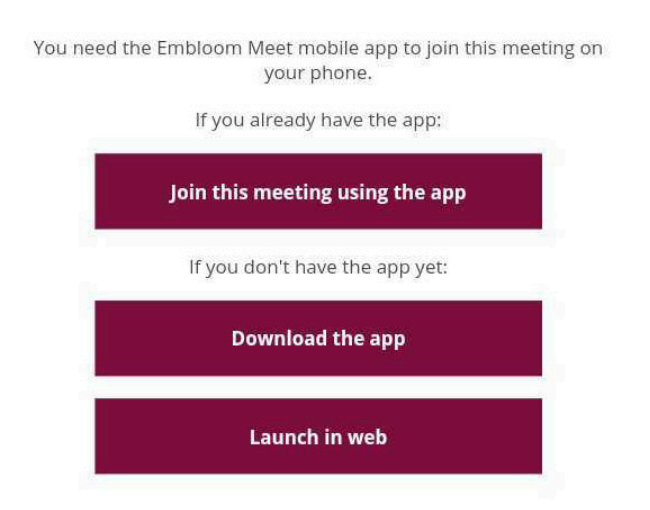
You need the Embloom Meet mobile app to join this meeting on your phone.

If you already have the app:

Join this meeting using the app

If you don't have the app yet:

Download the app

Launch in web